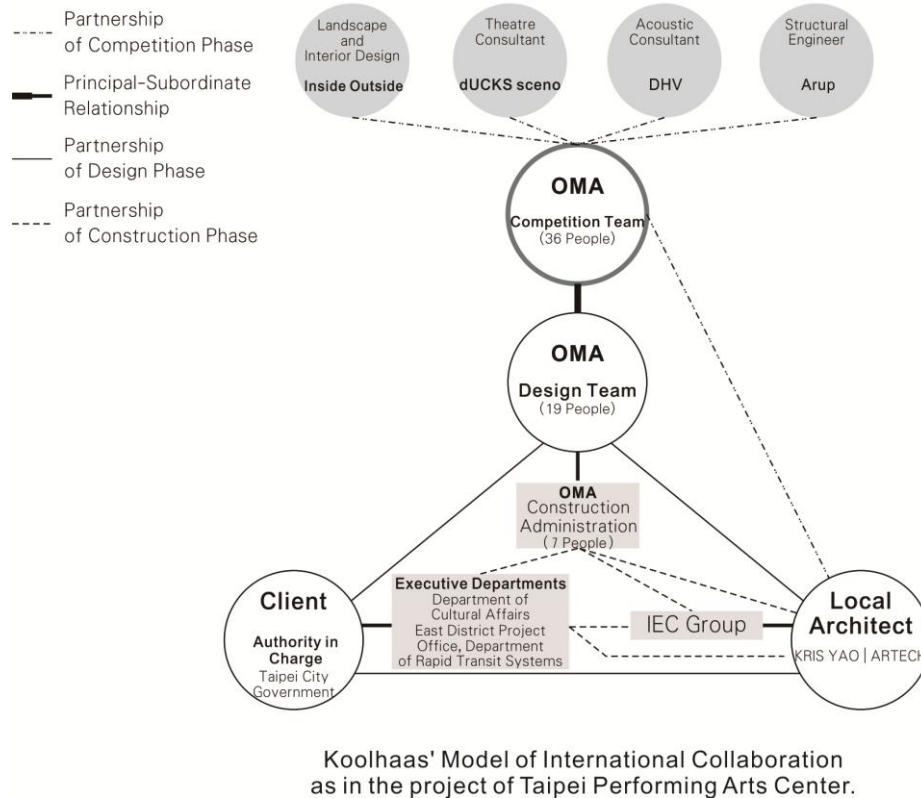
Partnership of Competition Phase

Principal-Subordinate Relationship

Partnership of Design Phase

Partnership of Construction Phase

Landscape and Interior Design
Inside Outside

Theatre Consultant
dUCKS sceno

Acoustic Consultant
DHV

Structural Engineer
Arup

OMA
Competition Team
(36 People)

OMA
Design Team
(19 People)

OMA
Construction Administration
(7 People)

Client
Authority in Charge
Taipei City Government

Executive Departments
Department of Cultural Affairs
East District Project Office, Department of Rapid Transit Systems

IEC Group

Local Architect
KRIS YAO | ARTECH

Koolhaas' Model of International Collaboration as in the project of Taipei Performing Arts Center.